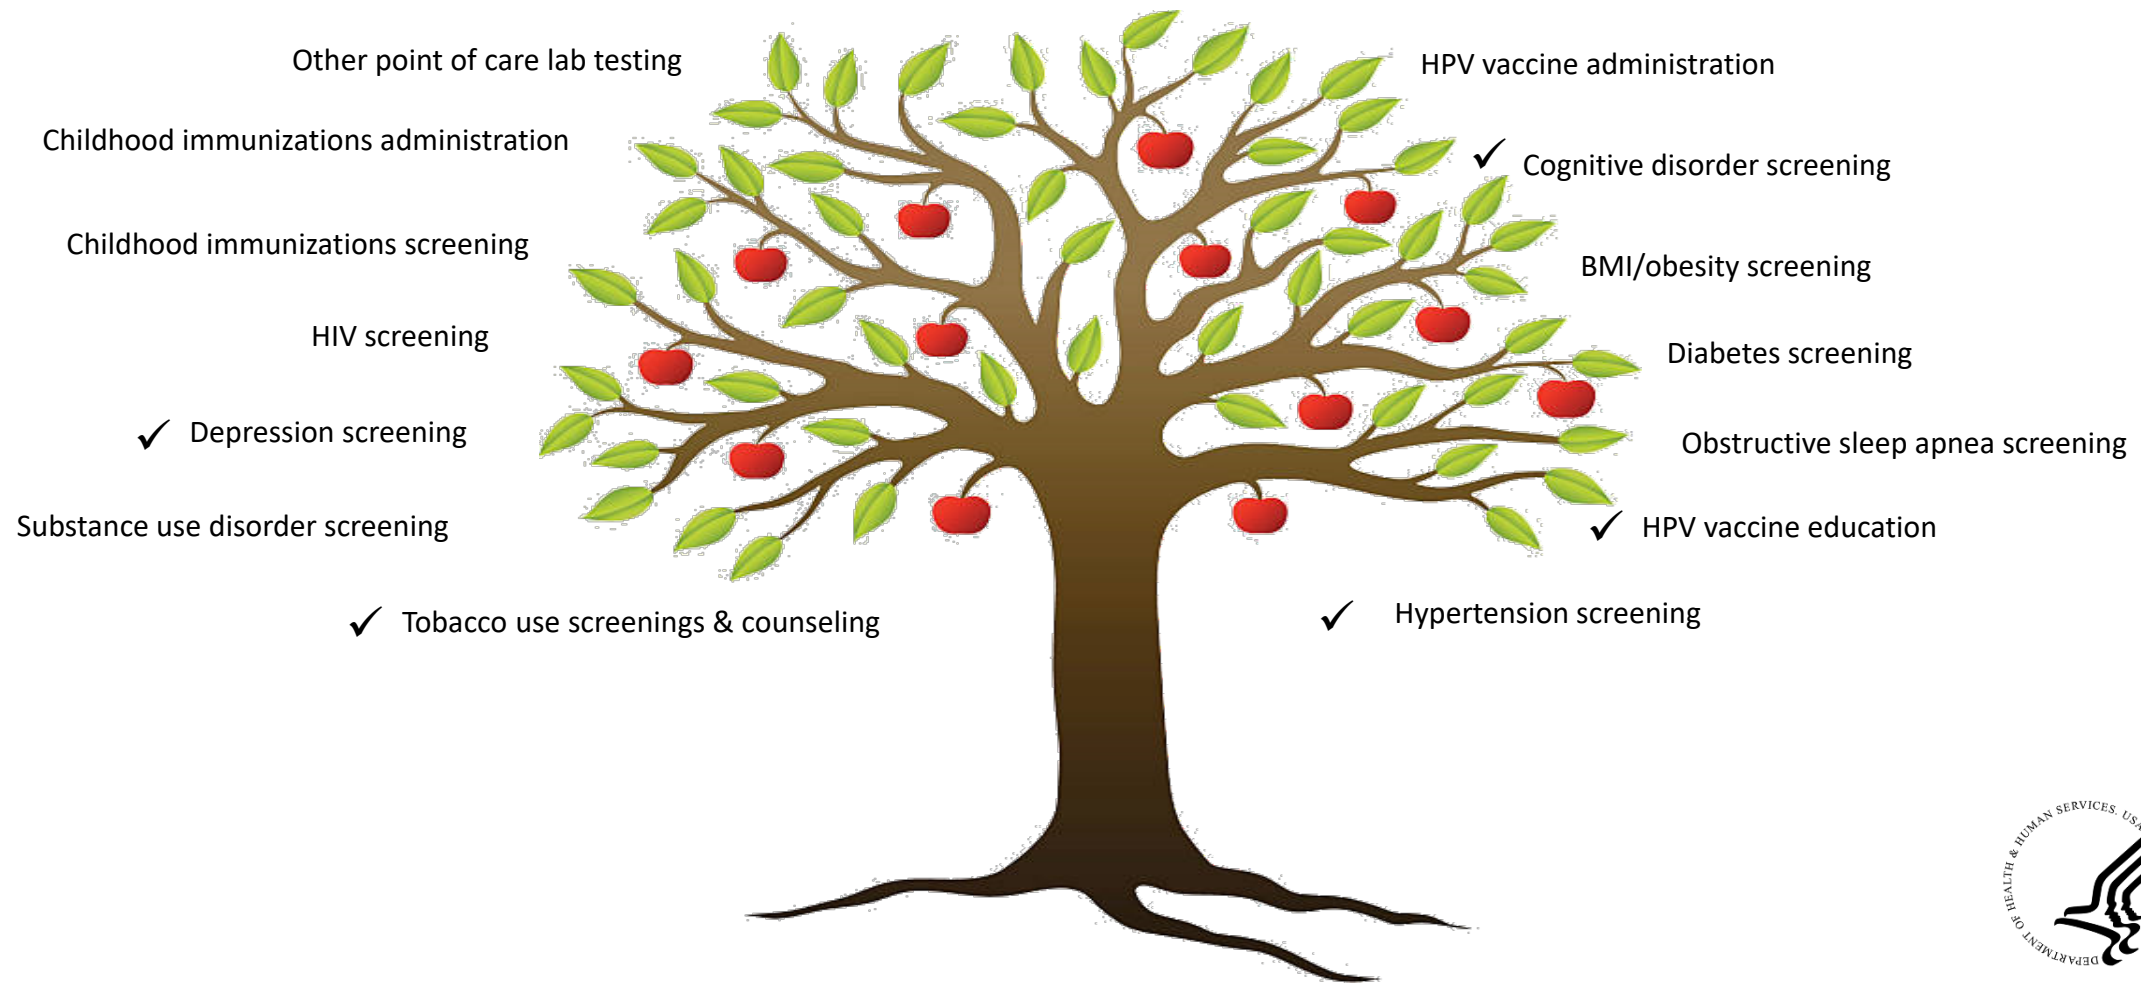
Other point of care lab testing

HPV vaccine administration

Childhood immunizations administration

✓ Cognitive disorder screening

Childhood immunizations screening

BMI/obesity screening

HIV screening

Diabetes screening

✓ Depression screening

Obstructive sleep apnea screening

Substance use disorder screening

✓ HPV vaccine education

✓ Tobacco use screenings & counseling

✓ Hypertension screening

DEPARTMENT OF HEALTH & HUMAN SERVICES, USA